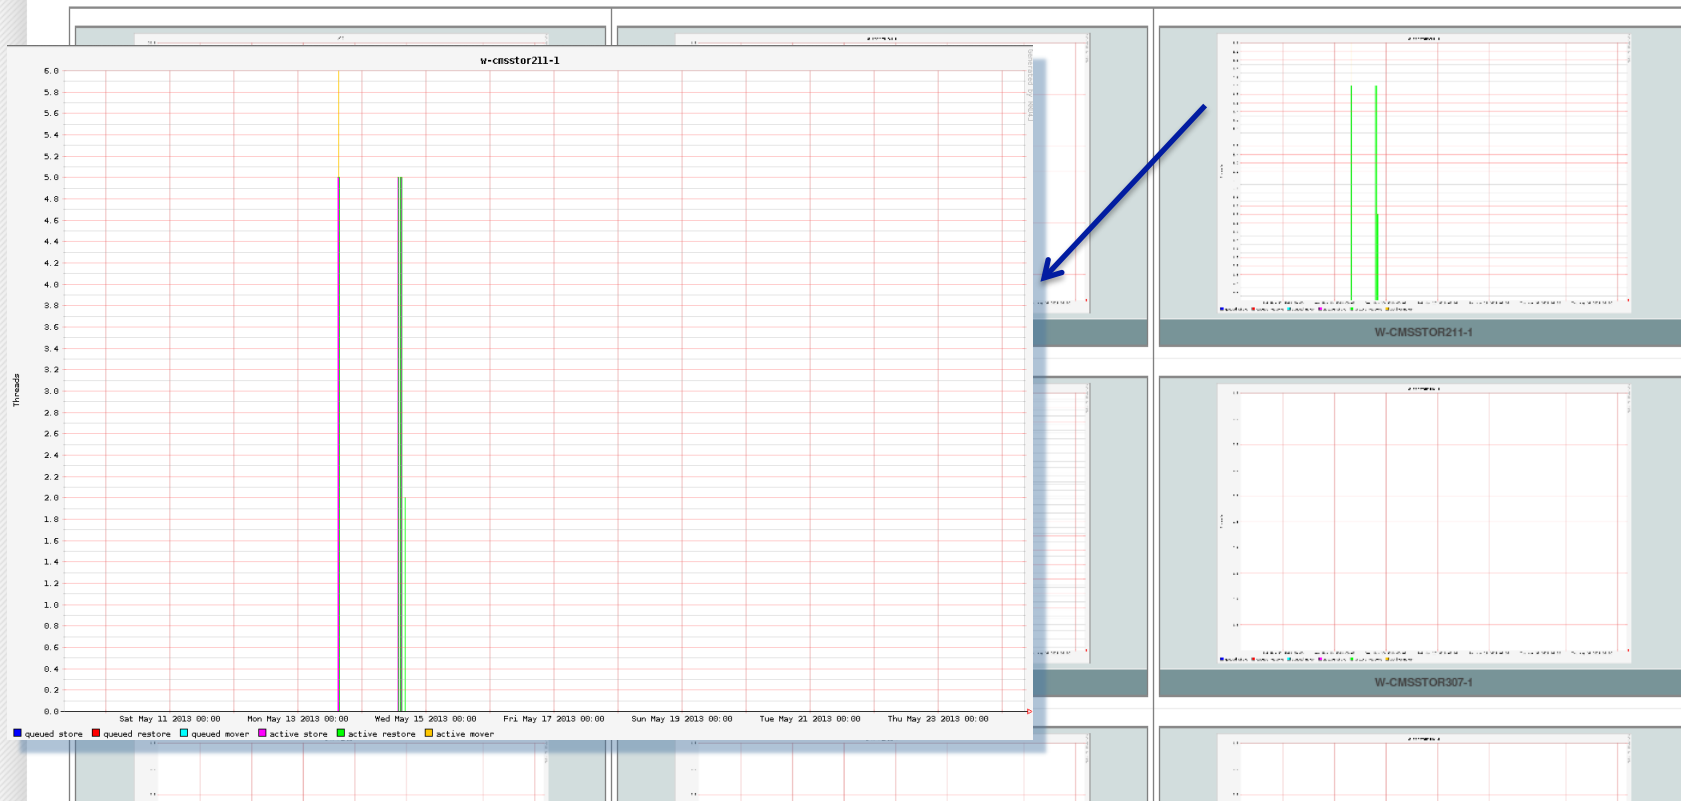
w-cmsstor211-1

Threads

6.0
5.8
5.6
5.4
5.2
5.0
4.8
4.6
4.4
4.2
4.0
3.8
3.6
3.4
3.2
3.0
2.8
2.6
2.4
2.2
2.0
1.8
1.6
1.4
1.2
1.0
0.8
0.6
0.4
0.2
0.0

Sat May 11 2013 00:00 Mon May 13 2013 00:00 Wed May 15 2013 00:00 Fri May 17 2013 00:00 Sun May 19 2013 00:00 Tue May 21 2013 00:00 Thu May 23 2013 00:00

queued store queued restore queued mover active store active restore active mover

W-CMSSTOR211-1

W-CMSSTOR307-1